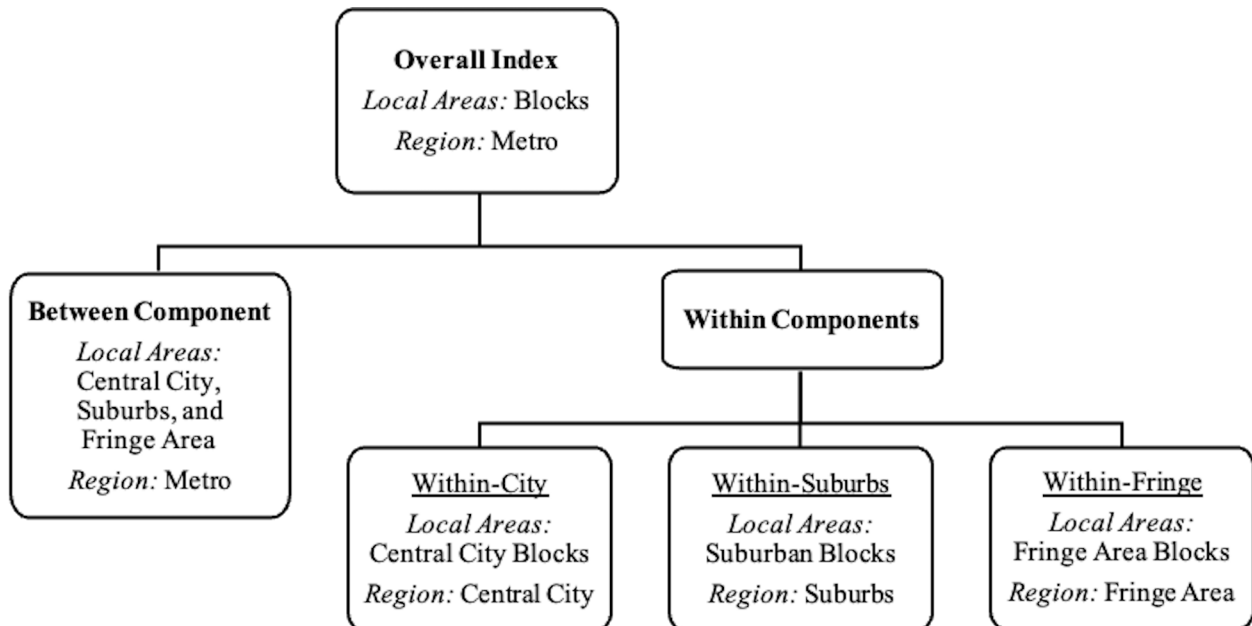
Overall Index
Local Areas: Blocks
Region: Metro

Between Component
Local Areas: Central City, Suburbs, and Fringe Area
Region: Metro

Within Components

Within-City
Local Areas: Central City Blocks
Region: Central City

Within-Suburbs
Local Areas: Suburban Blocks
Region: Suburbs

Within-Fringe
Local Areas: Fringe Area Blocks
Region: Fringe Area